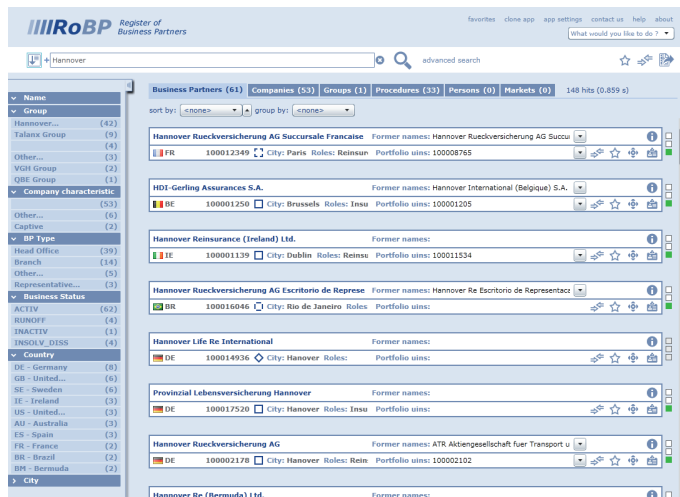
RoBP Register of Business Partners

favorites clone app app settings contact us help about

What would you like to do ?

+ Hannover

advanced search

Name
Group
Hannover... (42)
Talanx Group (9)
(4)
Other... (3)
VGH Group (2)
QBE Group (1)
Company characteristic
(53)
Other... (6)
Captive (2)
BP Type
Head Office (39)
Branch (14)
Other... (5)
Representative... (3)
Business Status
ACTIV (62)
RUNOFF (4)
INACTIV (1)
INSOLV_DISS (4)
Country
DE - Germany (8)
GB - United... (6)
SE - Sweden (6)
IE - Ireland (3)
US - United... (3)
AU - Australia (3)
ES - Spain (3)
FR - France (2)
BR - Brazil (2)
BM - Bermuda (2)
City

Business Partners (61) | Companies (53) | Groups (1) | Procedures (33) | Persons (0) | Markets (0) | 148 hits (0.859 s)

sort by: <none> group by: <none>

Hannover Rueckversicherung AG Succursale Francaise Former names: Hannover Rueckversicherung AG Succu
FR 100012349 City: Paris Roles: Reinsur Portfolio uins: 100008765

HDI-Gerling Assurances S.A. Former names: Hannover International (Belgique) S.A.
BE 100001250 City: Brussels Roles: Insu Portfolio uins: 100001205

Hannover Reinsurance (Ireland) Ltd. Former names:
IE 100001139 City: Dublin Roles: Reinsu Portfolio uins: 100011534

Hannover Rueckversicherung AG Escritorio de Represe Former names: Hannover Re Escritorio de Representacc
BR 100016046 City: Rio de Janeiro Roles Portfolio uins:

Hannover Life Re International Former names:
DE 100014936 City: Hanover Roles: Portfolio uins:

Provinzial Lebensversicherung Hannover Former names:
DE 100017520 City: Hanover Roles: Insu Portfolio uins:

Hannover Rueckversicherung AG Former names: ATR Aktiengesellschaft fuer Transport u
DE 100002178 City: Hanover Roles: Rein Portfolio uins: 100002102

Hannover Re (Bermuda) Ltd. Former names: